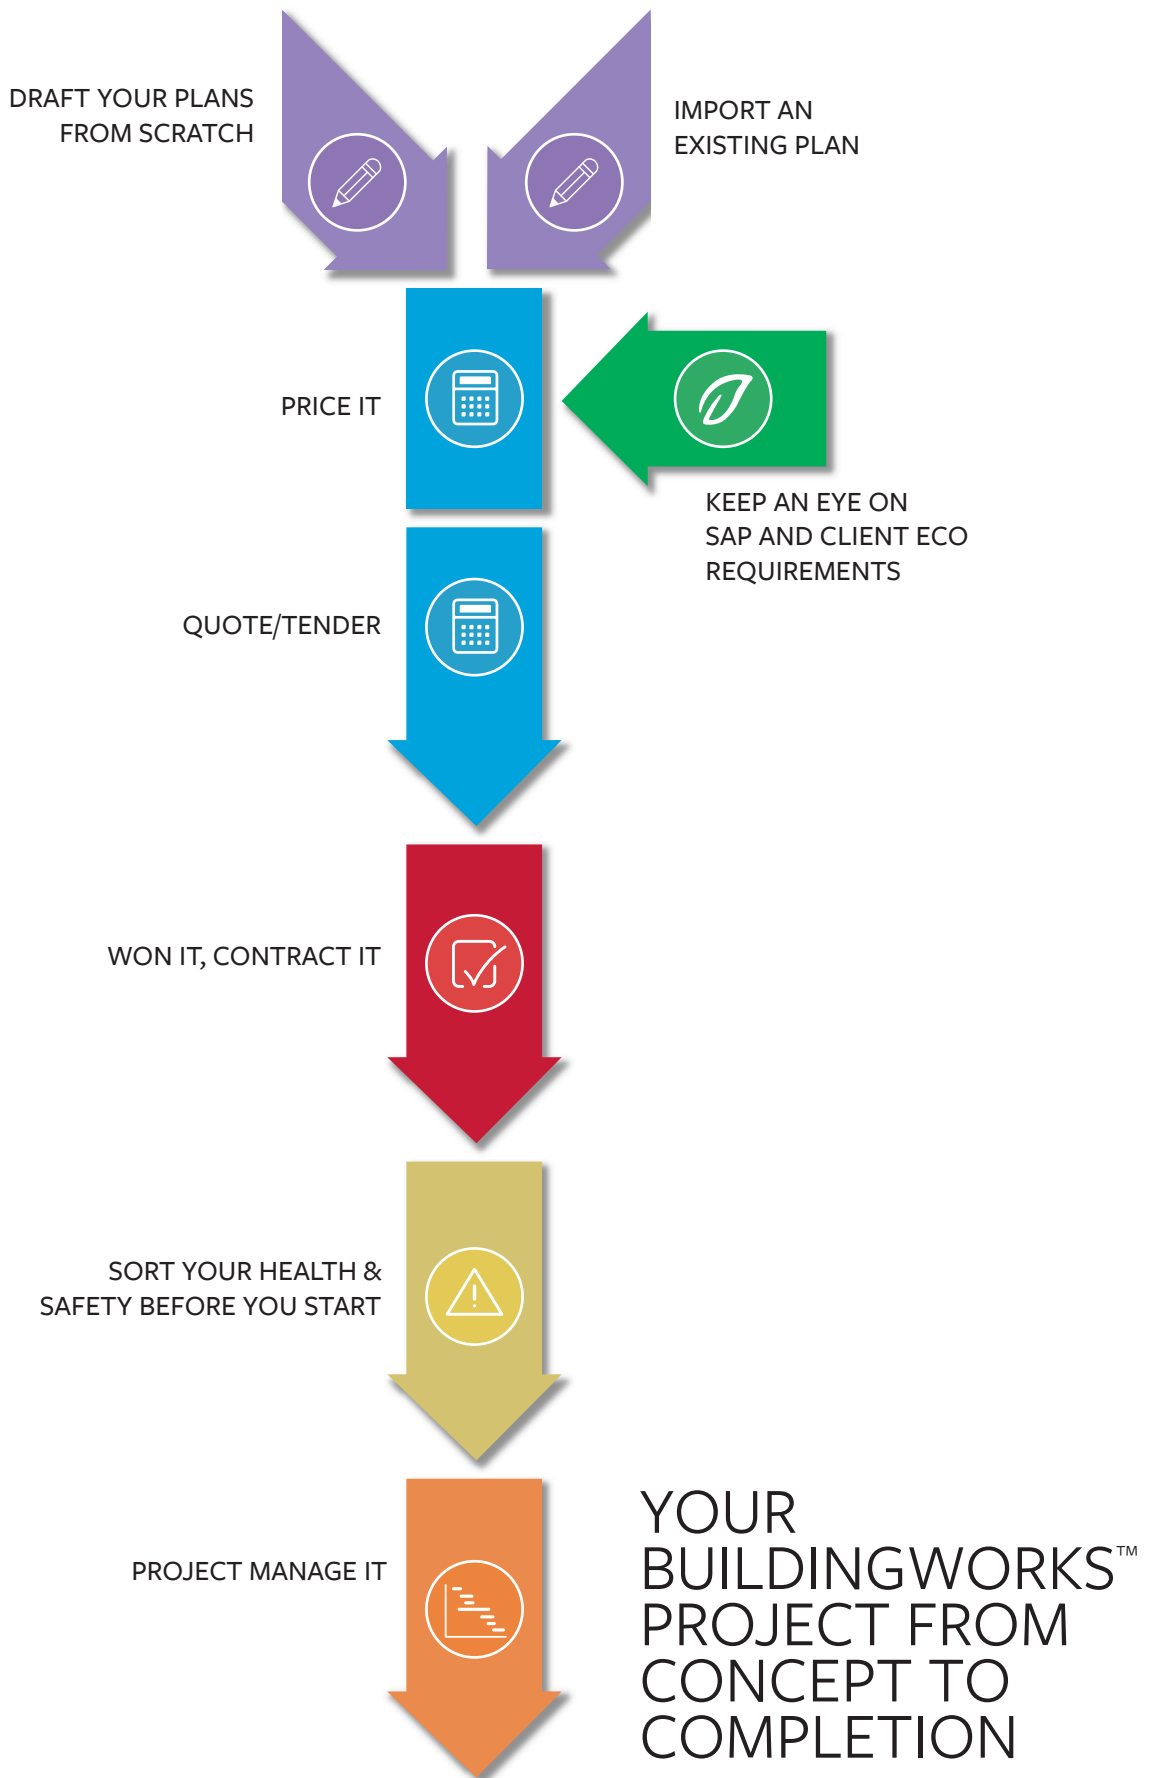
DRAFT YOUR PLANS FROM SCRATCH

IMPORT AN EXISTING PLAN

PRICE IT

KEEP AN EYE ON SAP AND CLIENT ECO REQUIREMENTS

QUOTE/TENDER

WON IT, CONTRACT IT

SORT YOUR HEALTH & SAFETY BEFORE YOU START

PROJECT MANAGE IT

YOUR BUILDINGWORKS™ PROJECT FROM CONCEPT TO COMPLETION